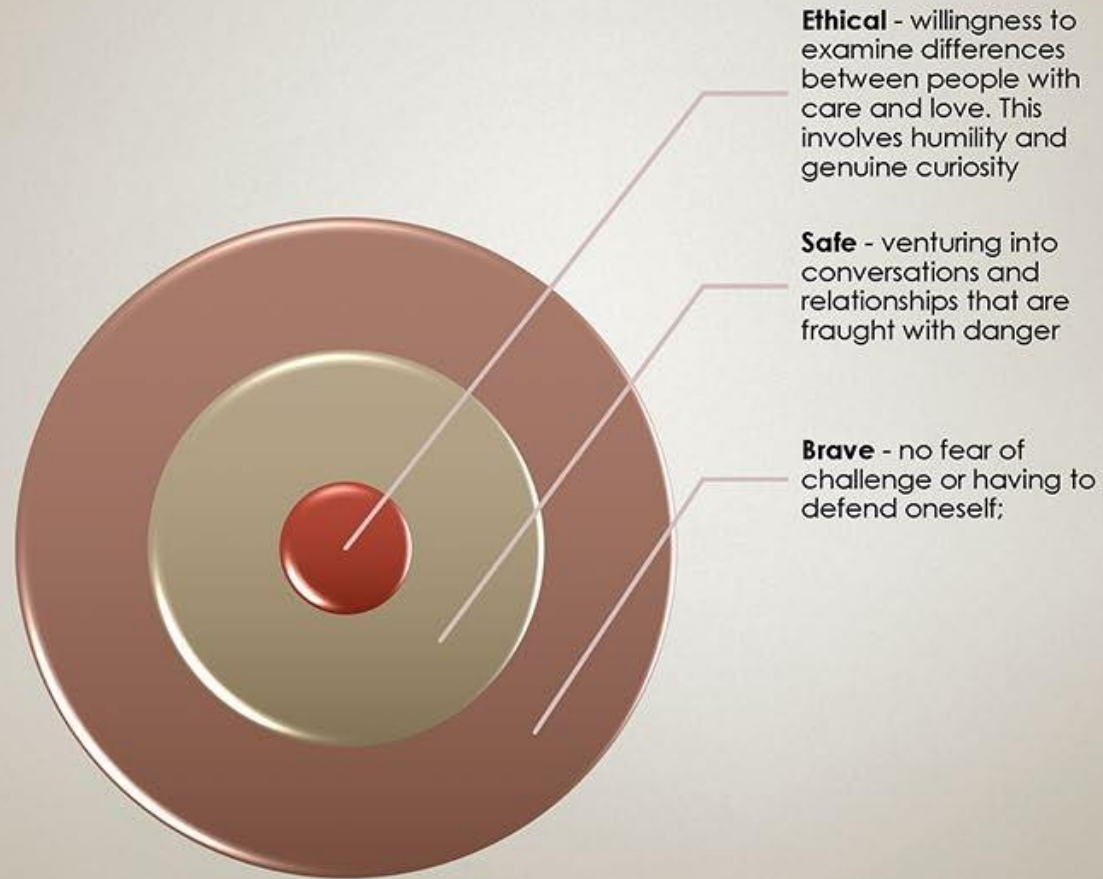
**Ethical** - willingness to examine differences between people with care and love. This involves humility and genuine curiosity

**Safe** - venturing into conversations and relationships that are fraught with danger

**Brave** - no fear of challenge or having to defend oneself;